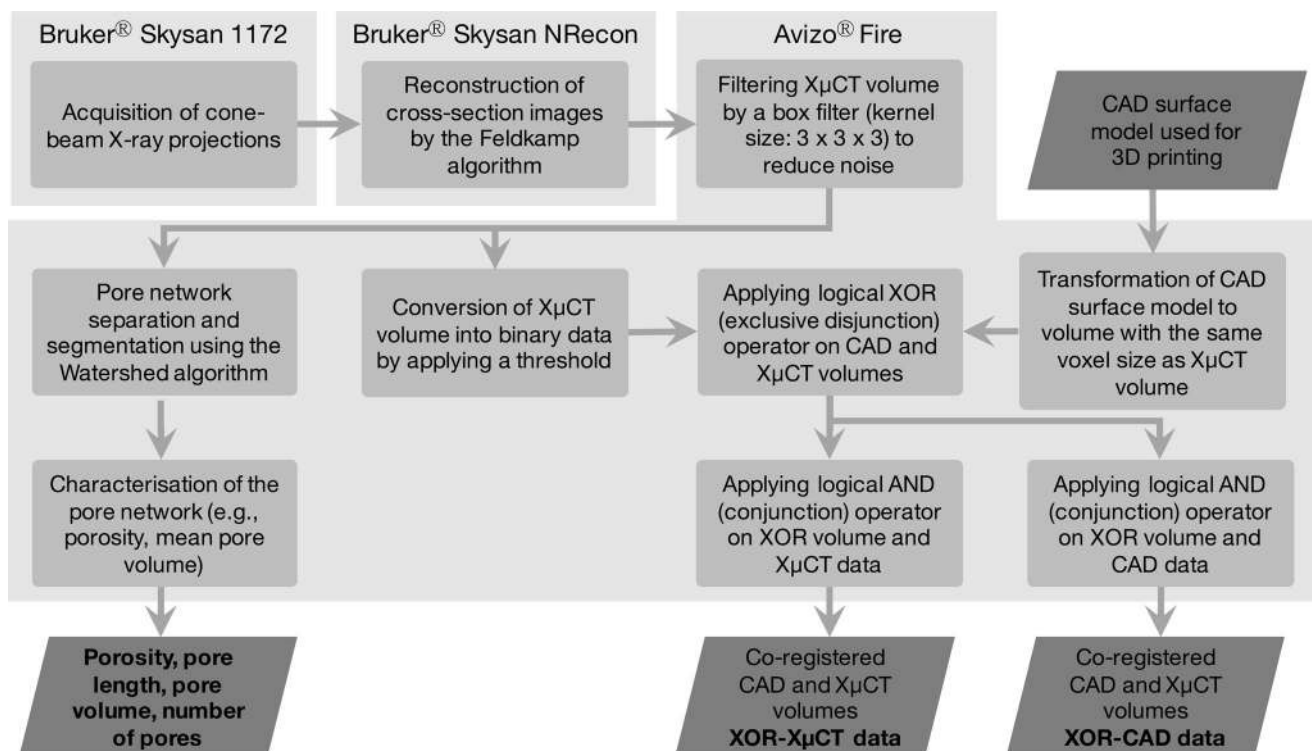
Bruker® Skysan 1172

Acquisition of cone-beam X-ray projections

Bruker® Skysan NRecon

Reconstruction of cross-section images by the Feldkamp algorithm

Avizo® Fire

Filtering XμCT volume by a box filter (kernel size: 3 x 3 x 3) to reduce noise

CAD surface model used for 3D printing

Pore network separation and segmentation using the Watershed algorithm

Conversion of XμCT volume into binary data by applying a threshold

Applying logical XOR (exclusive disjunction) operator on CAD and XμCT volumes

Transformation of CAD surface model to volume with the same voxel size as XμCT volume

Characterisation of the pore network (e.g., porosity, mean pore volume)

Applying logical AND (conjunction) operator on XOR volume and XμCT data

Applying logical AND (conjunction) operator on XOR volume and CAD data

Porosity, pore length, pore volume, number of pores

Co-registered CAD and XμCT volumes XOR-XμCT data

Co-registered CAD and XμCT volumes XOR-CAD data